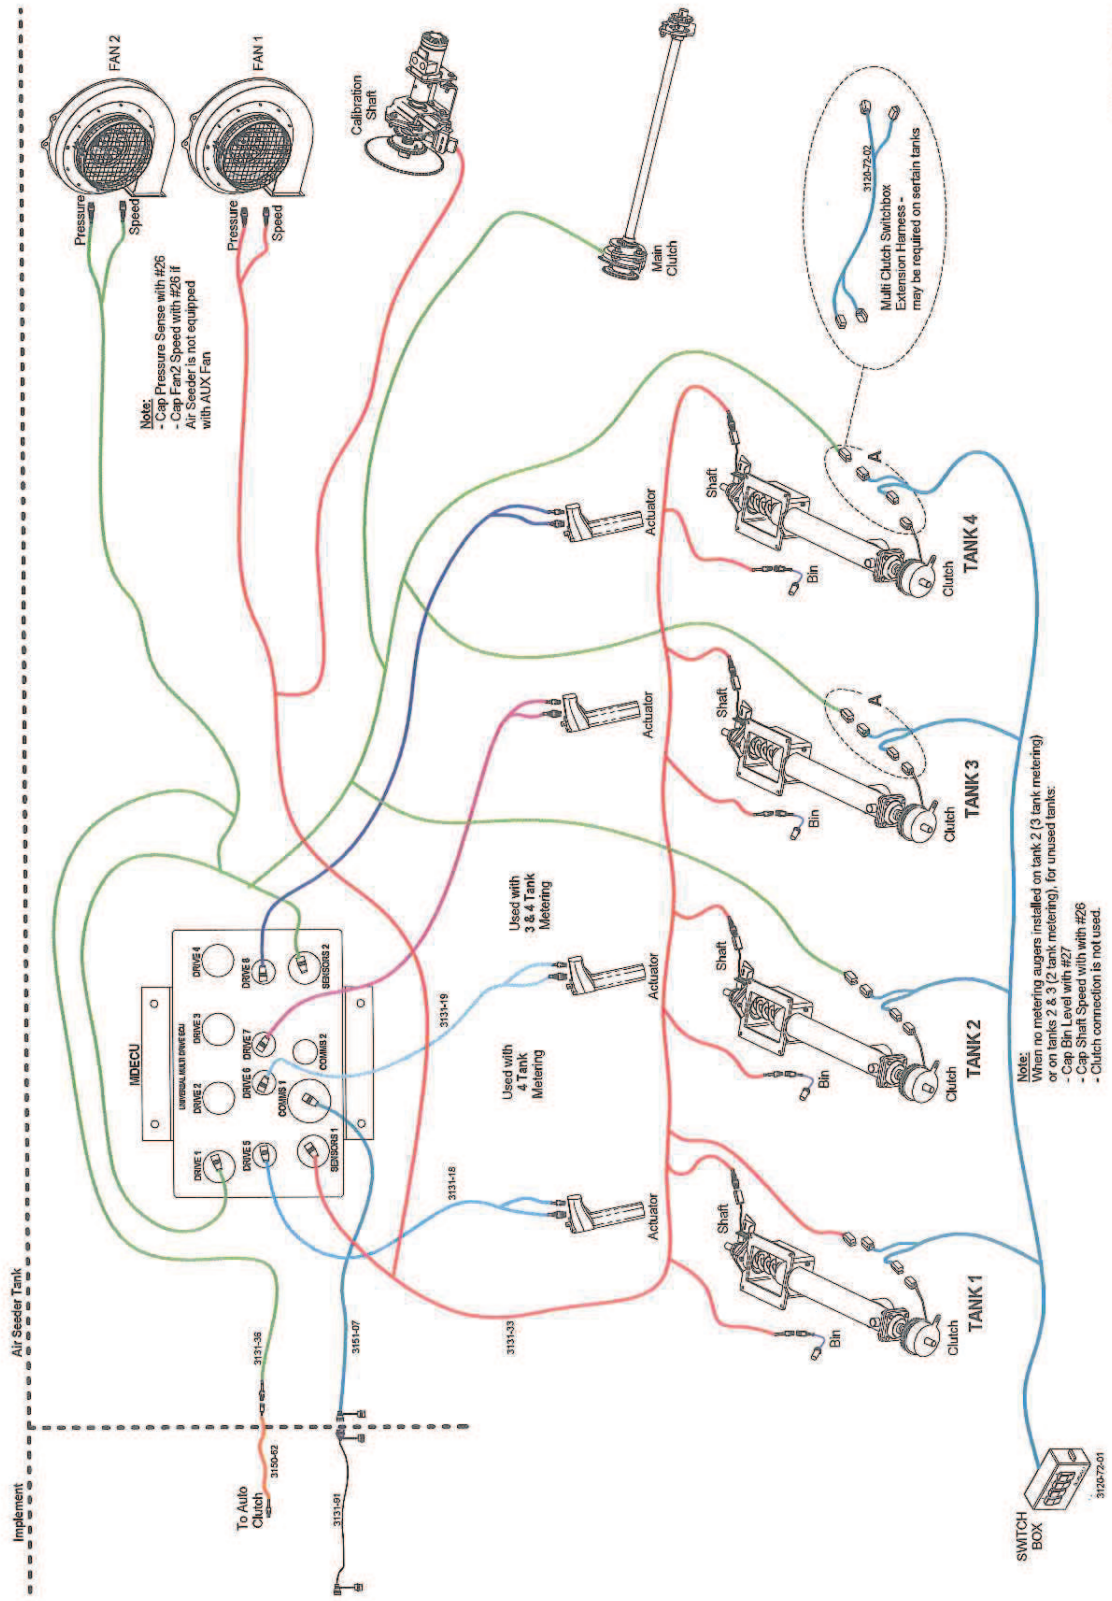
FAN 2
FAN 1
Calibration Shaft
Pressure
Speed
Pressure
Speed
Main Clutch
Note:
- Cap Pressure Sense with #26
- Cap Fan2 Speed with #26 if Air Seeder is not equipped with AUX Fan
3120-72-02
Multi Clutch Switchbox Extension Harness - may be required on sertain tanks
A
Shaft
Actuator
Bin
Clutch
TANK 4
A
Shaft
Actuator
Bin
Clutch
TANK 3
Used with 3 & 4 Tank Metering
Shaft
Actuator
Bin
Clutch
TANK 2
Used with 4 Tank Metering
Shaft
Actuator
Bin
Clutch
TANK 1
MDECU
UNIVERSAL MULTI DRIVE ECU
DRIVE 4
DRIVE 3
DRIVE 2
DRIVE 1
DRIVE 8
DRIVE 7
DRIVE 6
DRIVE 5
SENSORS 2
COMMS 2
COMMS 1
SENSORS 1
3131-19
3131-18
3131-33
3131-38
3151-07
Air Seeder Tank
Implement
To Auto Clutch
3150-62
3131-91
SWITCH BOX
3120-72-01
Note:
When no metering augers installed on tank 2 (3 tank metering) or on tanks 2 & 3 (2 tank metering), for unused tanks:
- Cap Bin Level with #27
- Cap Shaft Speed with #26
- Clutch connection is not used.